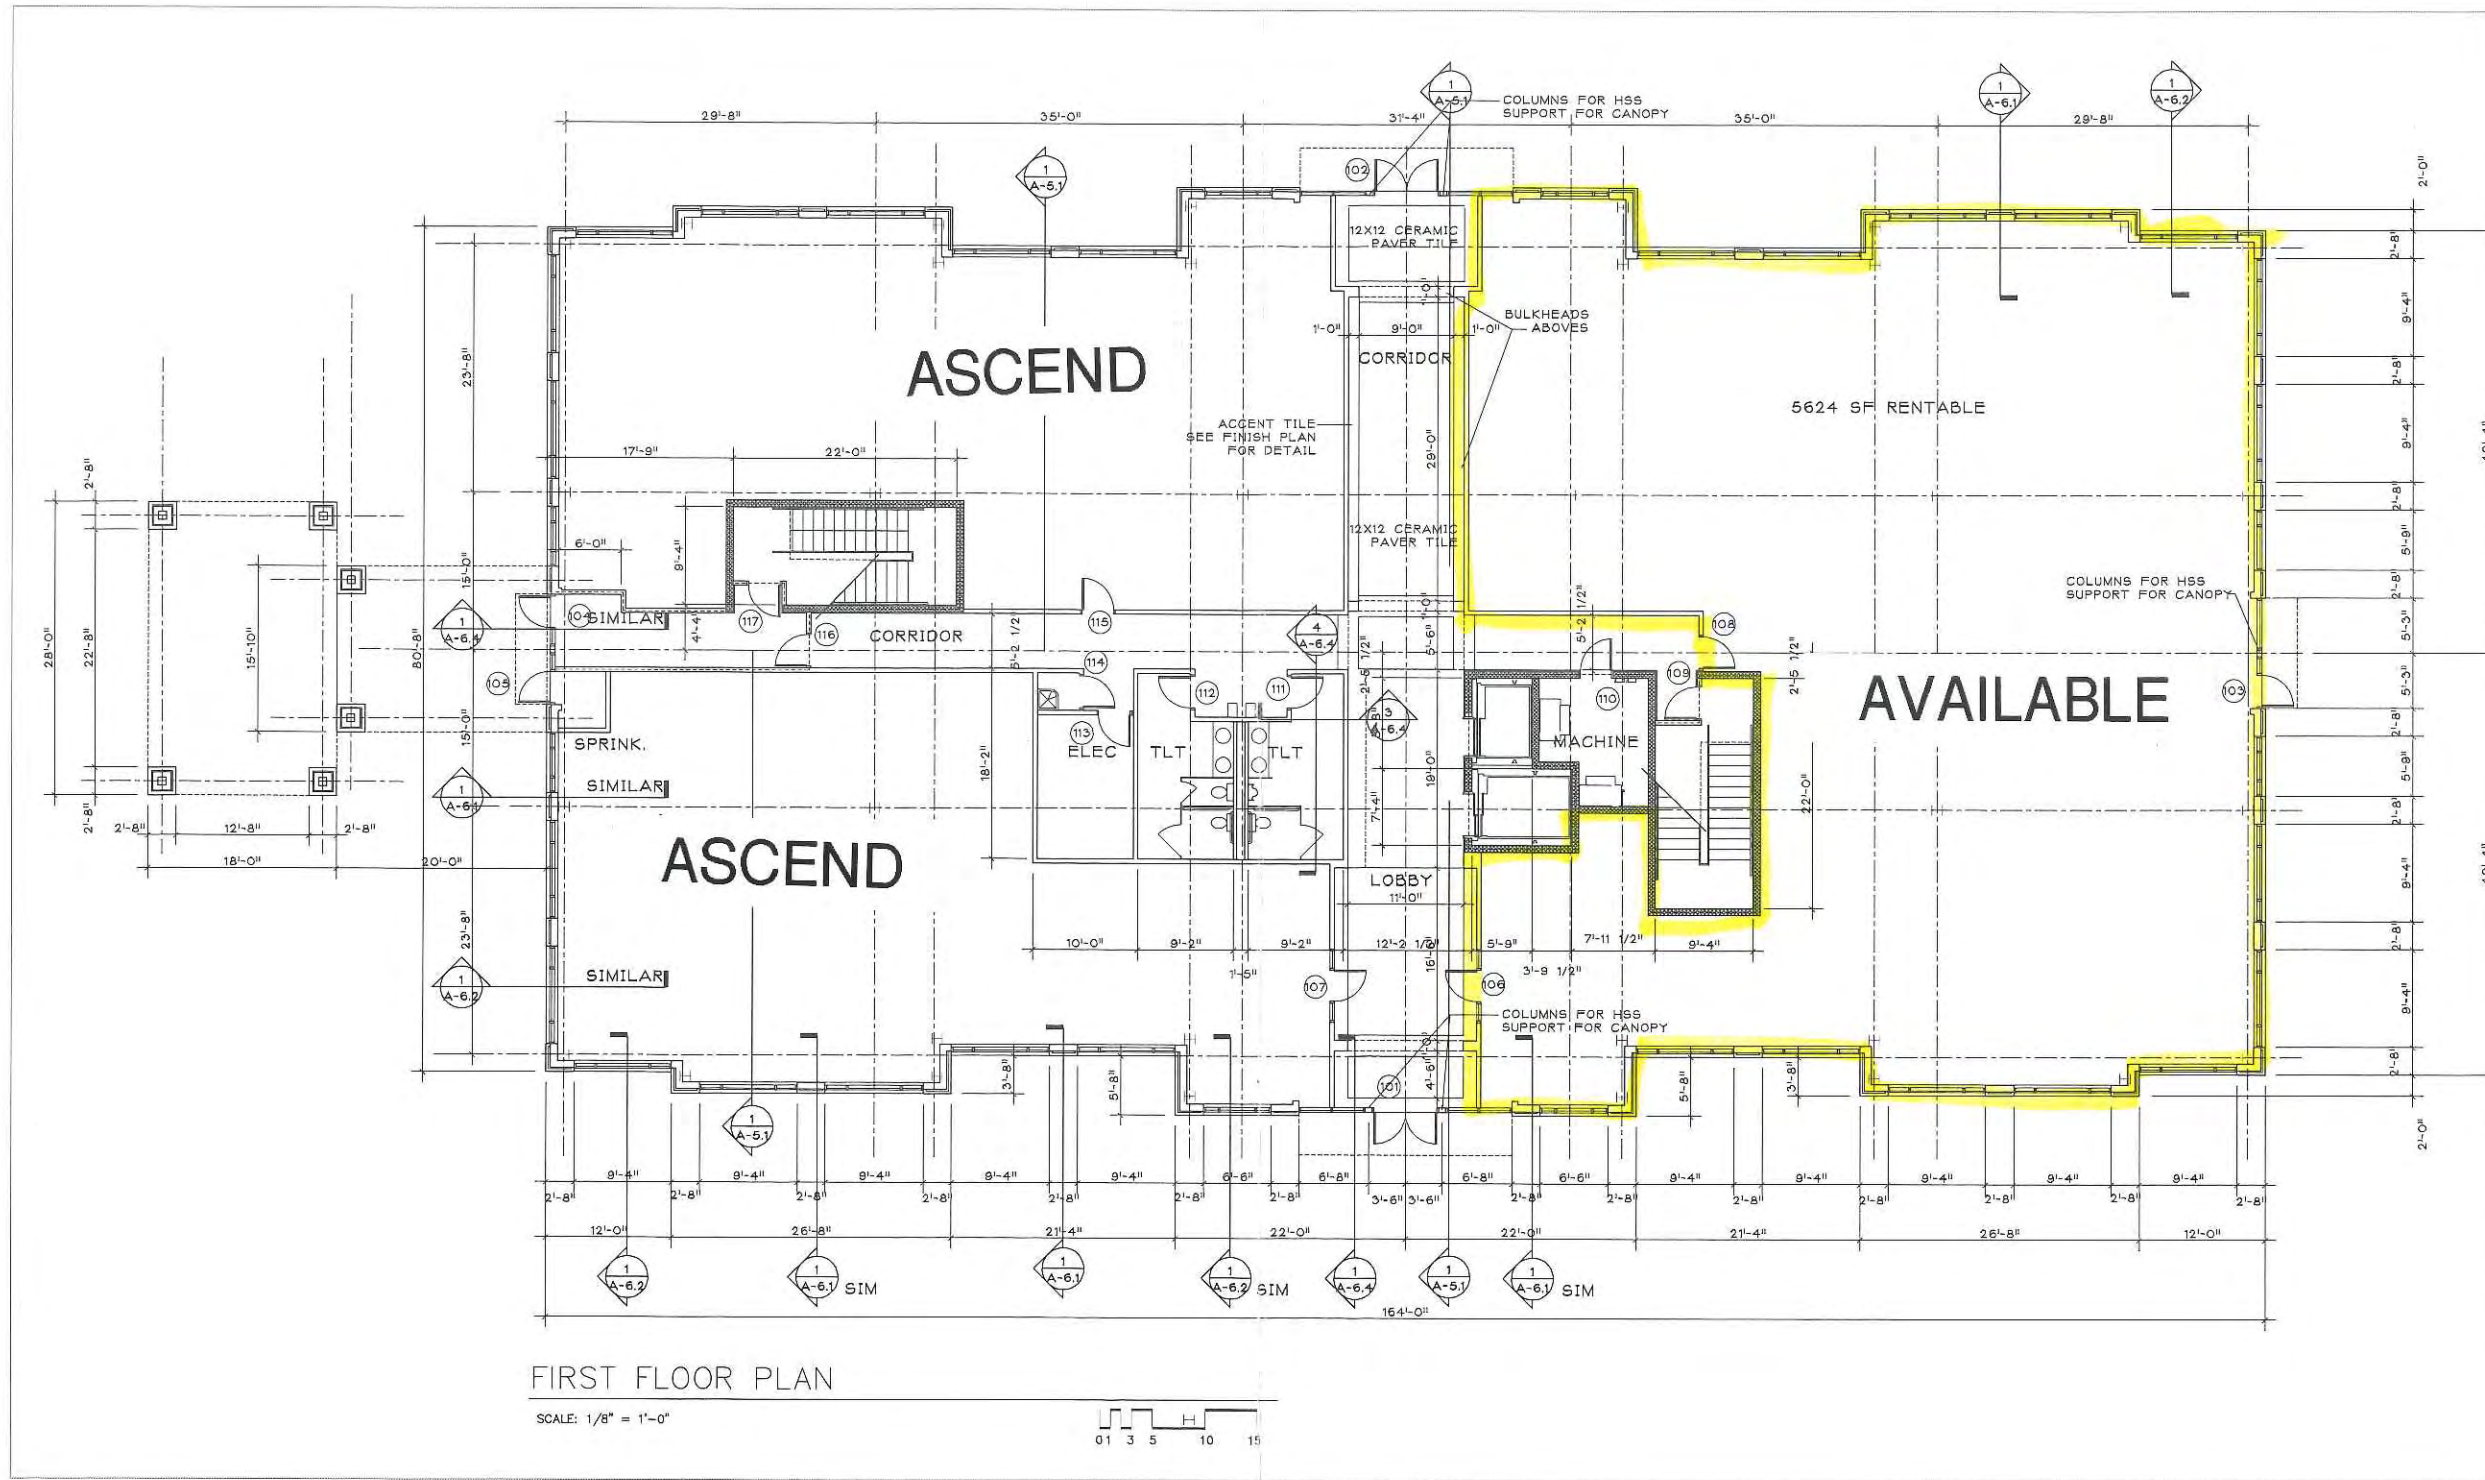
1
A-5.1
COLUMNS FOR HSS SUPPORT FOR CANOPY

1
A-6.1

1
A-6.2

29'-8"
35'-0"
31'-4"
35'-0"
29'-8"

1
A-5.1

102

12X12 CERAMIC PAVER TILE

BULKHEADS ABOVES

1'-0"
9'-0"
1'-0"

CORRIDOR

ASCEND

5624 SF RENTABLE

ACCENT TILE SEE FINISH PLAN FOR DETAIL

23'-8"
29'-0"

17'-9"
22'-0"

12X12 CERAMIC PAVER TILE

6'-0"
9'-4"
15'-0"

COLUMNS FOR HSS SUPPORT FOR CANOPY

1
A-6.4

104 SIMILAR
117
116
CORRIDOR
115
4
A-6.4
108

28'-0"
22'-8"
15'-10"
80'-8"
4'-4"
5'-2 1/2"
5'-6"
5'-2 1/2"
2'-5 1/2"

105
114
112
111
3
A-6.4
110
109

AVAILABLE
103

113
ELEC
TLT
TLT
MACHINE

SPRINK.
15'-0"
18'-2"
19'-0"
22'-0"

1
A-6.1
SIMILAR

7'-4"

2'-8"
2'-8"
12'-8"
2'-8"
18'-0"
20'-0"

ASCEND

LOBBY
11'-0"

23'-8"
10'-0"
9'-2"
9'-2"
12'-2 1/2"
5'-9"
7'-11 1/2"
9'-4"

1
A-6.2
SIMILAR

1'-5"
16'-1"
3'-9 1/2"
107
106

COLUMNS FOR HSS SUPPORT FOR CANOPY

3'-8"
5'-8"
4'-6"
101
5'-8"
3'-8"

1
A-5.1

2'-0"
2'-8"
9'-4"
2'-8"
9'-4"
2'-8"
5'-9"
2'-8"
5'-3"
5'-3"
2'-8"
5'-9"
2'-8"
9'-4"
2'-8"
9'-4"
2'-8"
2'-0"

9'-4"
9'-4"
9'-4"
9'-4"
9'-4"
6'-6"
6'-8"
6'-8"
6'-6"
9'-4"
9'-4"
9'-4"
9'-4"
9'-4"
2'-8"
2'-8"
2'-8"
2'-8"
2'-8"
2'-8"
2'-8"
3'-6"
3'-6"
2'-8"
2'-8"
2'-8"
2'-8"
2'-8"
2'-8"

12'-0"
26'-8"
21'-4"
22'-0"
22'-0"
21'-4"
26'-8"
12'-0"

1
A-6.2

1
A-6.1
SIM

1
A-6.1

1
A-6.2
SIM

1
A-6.4

1
A-5.1

1
A-6.1
SIM

164'-0"

FIRST FLOOR PLAN
SCALE: 1/8" = 1'-0"

0 1 3 5 10 15